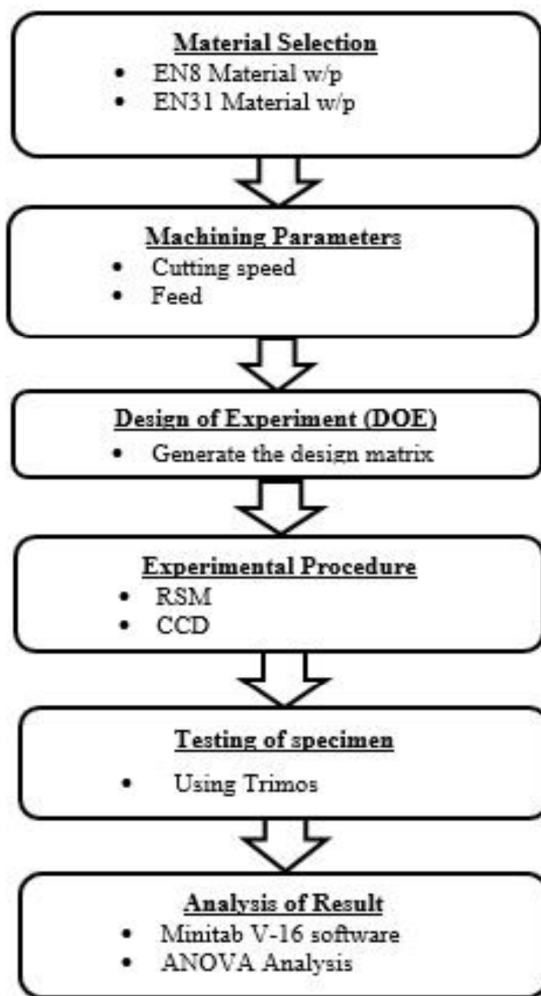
Material Selection
- EN8 Material w/p
- EN31 Material w/p

Machining Parameters
- Cutting speed
- Feed

Design of Experiment (DOE)
- Generate the design matrix

Experimental Procedure
- RSM
- CCD

Testing of specimen
- Using Trimos

Analysis of Result
- Minitab V-16 software
- ANOVA Analysis